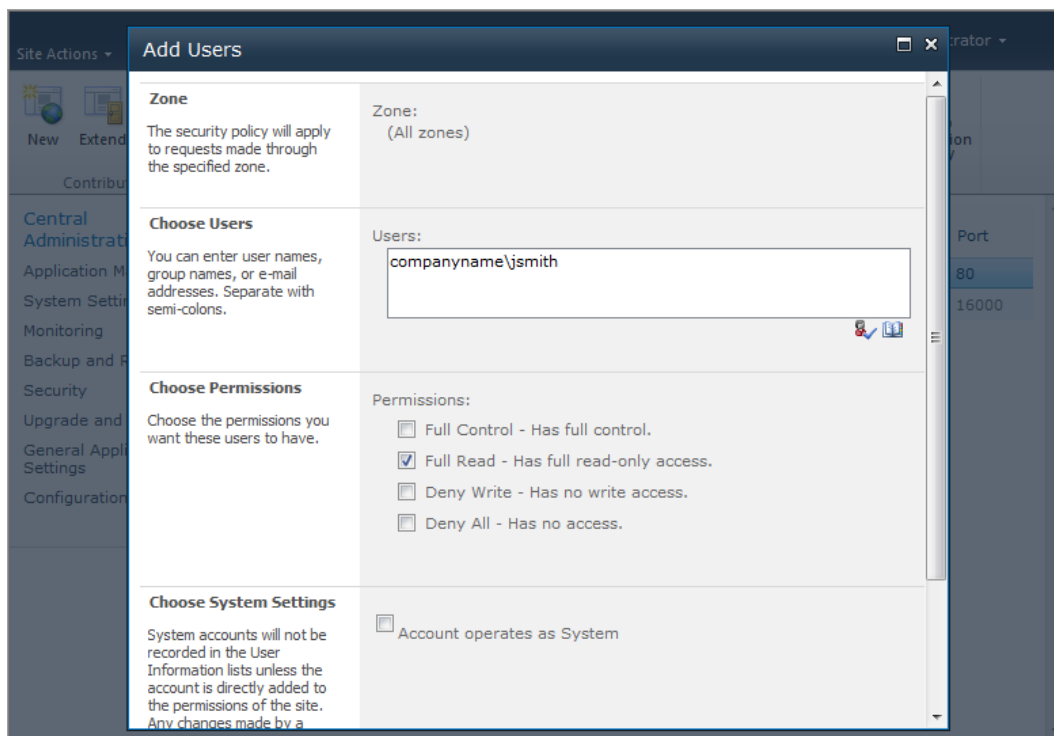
Site Actions ▾

New Extend

Contribut

Central Administrati

Application M

System Setti

Monitoring

Backup and R

Security

Upgrade and

General Appli Settings

Configuration

trator ▾

ion

Port

80

16000

Add Users

Zone

The security policy will apply to requests made through the specified zone.

Zone:
(All zones)

Choose Users

You can enter user names, group names, or e-mail addresses. Separate with semi-colons.

Users:

companyname\jsmith

Choose Permissions

Choose the permissions you want these users to have.

Permissions:

Full Control - Has full control.

Full Read - Has full read-only access.

Deny Write - Has no write access.

Deny All - Has no access.

Choose System Settings

System accounts will not be recorded in the User Information lists unless the account is directly added to the permissions of the site. Any changes made by a

Account operates as System